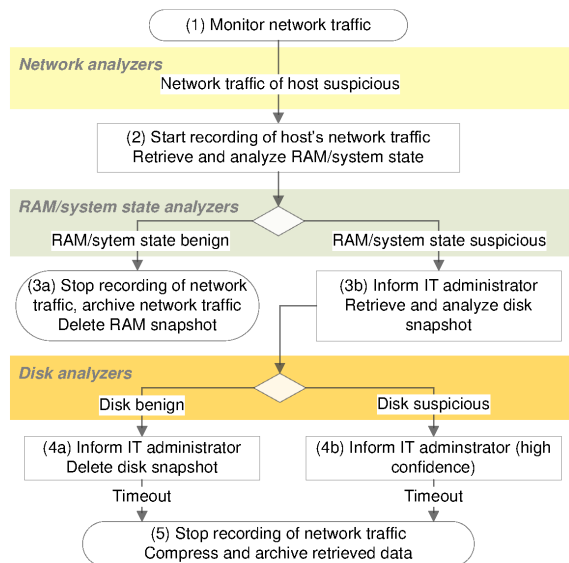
(1) Monitor network traffic

Network analyzers

Network traffic of host suspicious

(2) Start recording of host's network traffic
Retrieve and analyze RAM/system state

RAM/system state analyzers

RAM/sytem state benign

RAM/system state suspicious

(3a) Stop recording of network traffic, archive network traffic
Delete RAM snapshot

(3b) Inform IT administrator
Retrieve and analyze disk snapshot

Disk analyzers

Disk benign

Disk suspicious

(4a) Inform IT administrator
Delete disk snapshot

(4b) Inform IT adminstrator (high confidence)

Timeout

Timeout

(5) Stop recording of network traffic
Compress and archive retrieved data